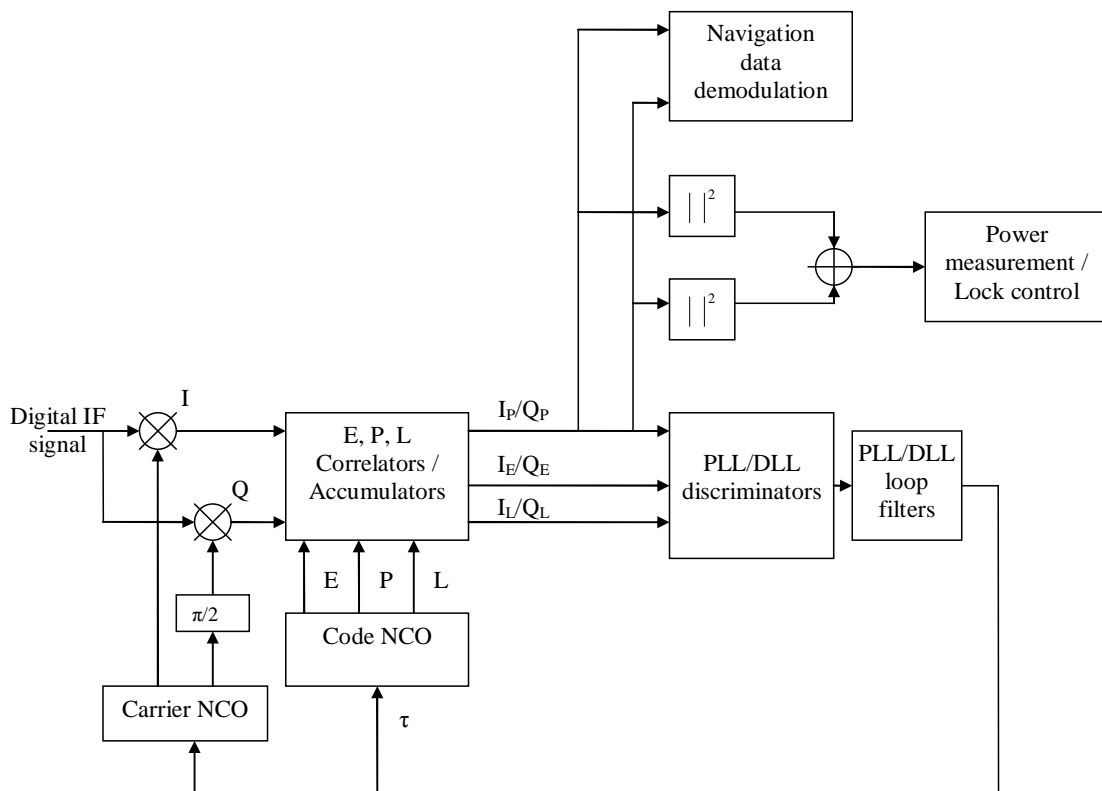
Navigation data demodulation

$| \, |^2$

$| \, |^2$

Power measurement / Lock control

Digital IF signal

I

Q

E, P, L Correlators / Accumulators

$I_P/Q_P$

$I_E/Q_E$

$I_L/Q_L$

PLL/DLL discriminators

PLL/DLL loop filters

E

P

L

$\pi/2$

Code NCO

Carrier NCO

$\tau$